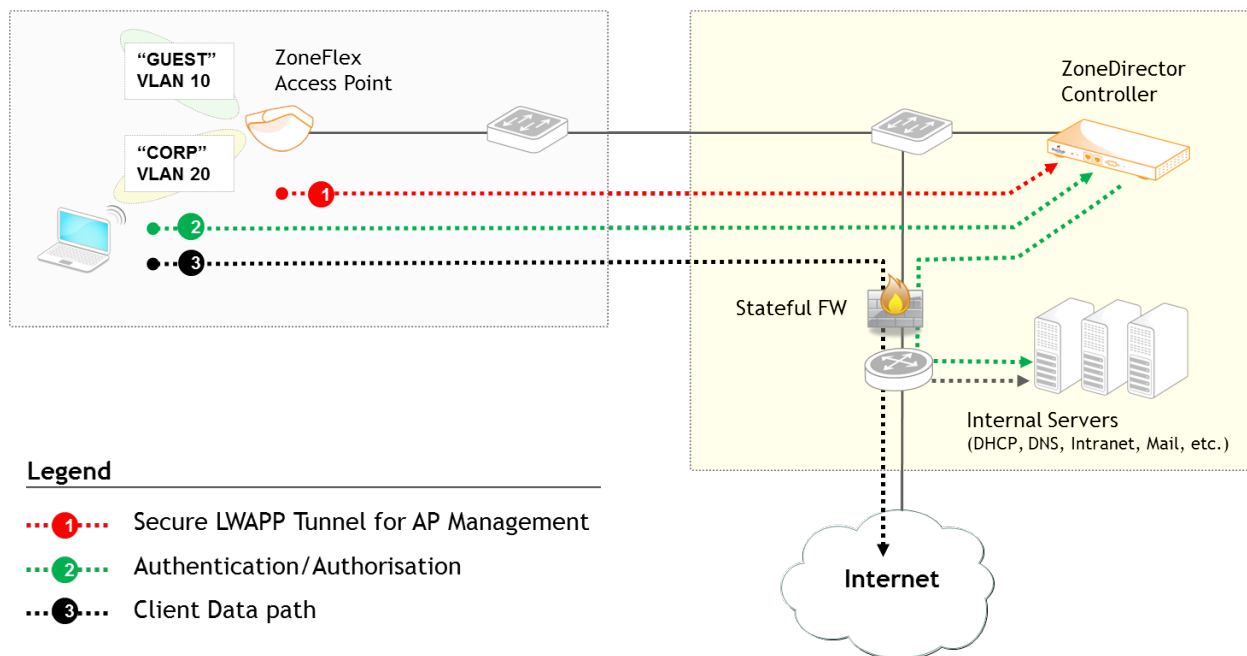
"GUEST"
VLAN 10

"CORP"
VLAN 20

ZoneFlex
Access Point

ZoneDirector
Controller

1

2

3

Stateful FW

Internal Servers
(DHCP, DNS, Intranet, Mail, etc.)

Internet

Legend

1 Secure LWAPP Tunnel for AP Management

2 Authentication/Authorisation

3 Client Data path